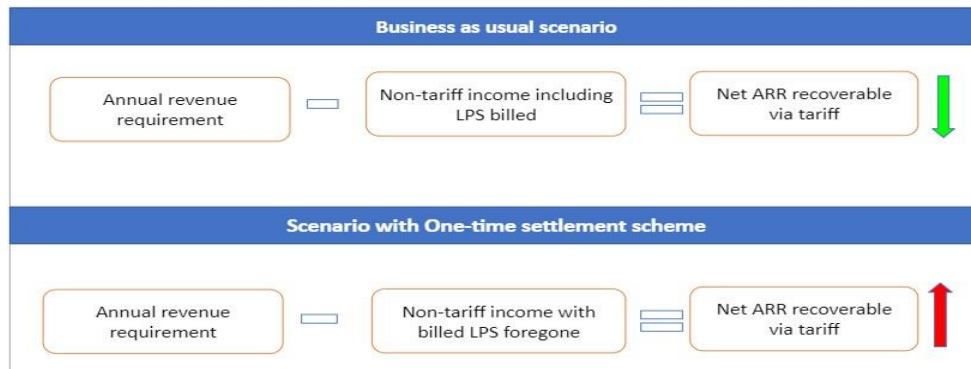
Business as usual scenario

Annual revenue requirement − Non-tariff income including LPS billed = Net ARR recoverable via tariff

Scenario with One-time settlement scheme

Annual revenue requirement − Non-tariff income with billed LPS foregone = Net ARR recoverable via tariff